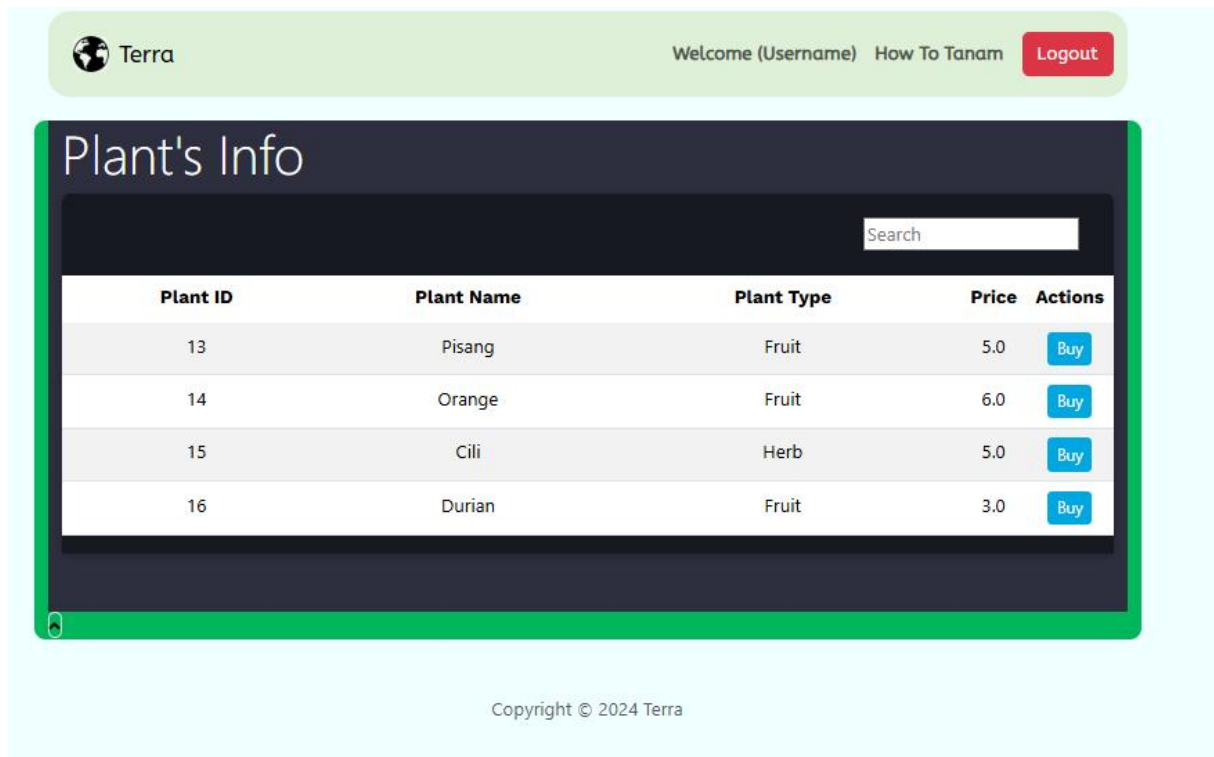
Terra

Welcome (Username) How To Tanam Logout

Plant's Info

Search

| Plant ID | Plant Name | Plant Type | Price | Actions |
|---|---|---|---|---|
| 13 | Pisang | Fruit | 5.0 | Buy |
| 14 | Orange | Fruit | 6.0 | Buy |
| 15 | Cili | Herb | 5.0 | Buy |
| 16 | Durian | Fruit | 3.0 | Buy |

Copyright © 2024 Terra